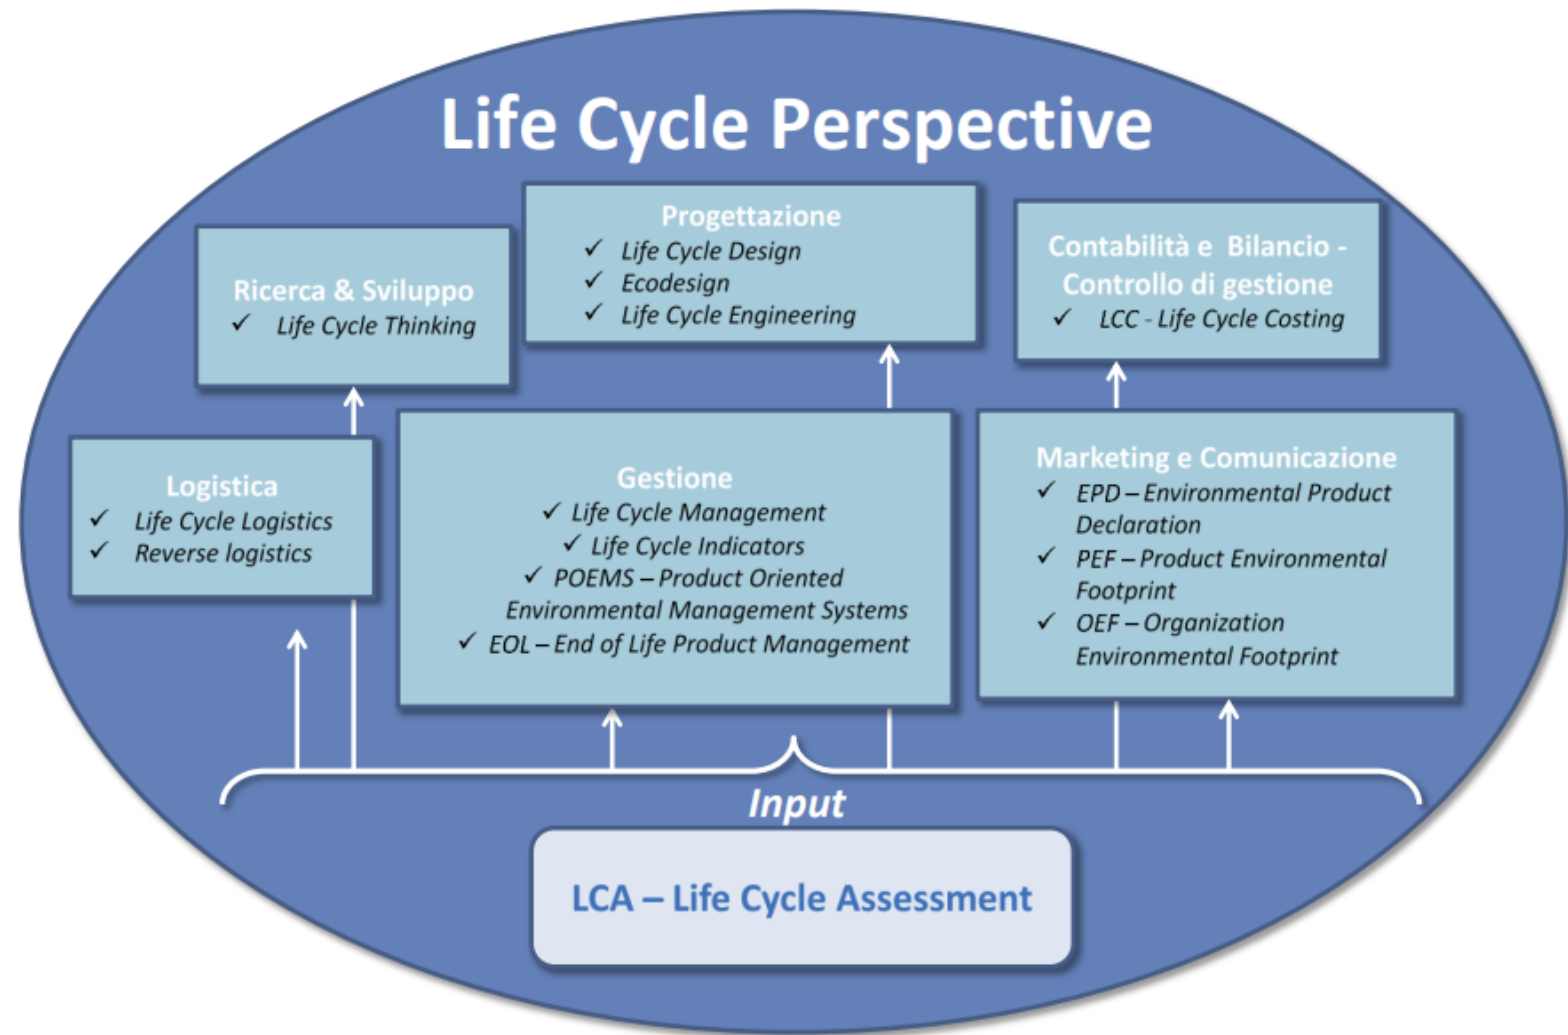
Life Cycle Perspective

Ricerca & Sviluppo
✓ Life Cycle Thinking

Progettazione
✓ Life Cycle Design
✓ Ecodesign
✓ Life Cycle Engineering

Contabilità e Bilancio - Controllo di gestione
✓ LCC - Life Cycle Costing

Logistica
✓ Life Cycle Logistics
✓ Reverse logistics

Gestione
✓ Life Cycle Management
✓ Life Cycle Indicators
✓ POEMS – Product Oriented Environmental Management Systems
✓ EOL – End of Life Product Management

Marketing e Comunicazione
✓ EPD – Environmental Product Declaration
✓ PEF – Product Environmental Footprint
✓ OEF – Organization Environmental Footprint

Input

LCA – Life Cycle Assessment